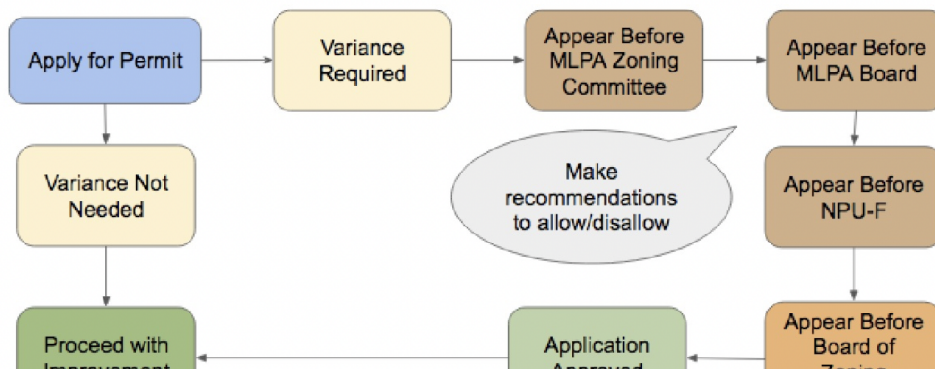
Apply for Permit

Variance Required

Appear Before MLPA Zoning Committee

Appear Before MLPA Board

Variance Not Needed

Make recommendations to allow/disallow

Appear Before NPU-F

Proceed with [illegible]

Application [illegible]

Appear Before Board of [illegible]